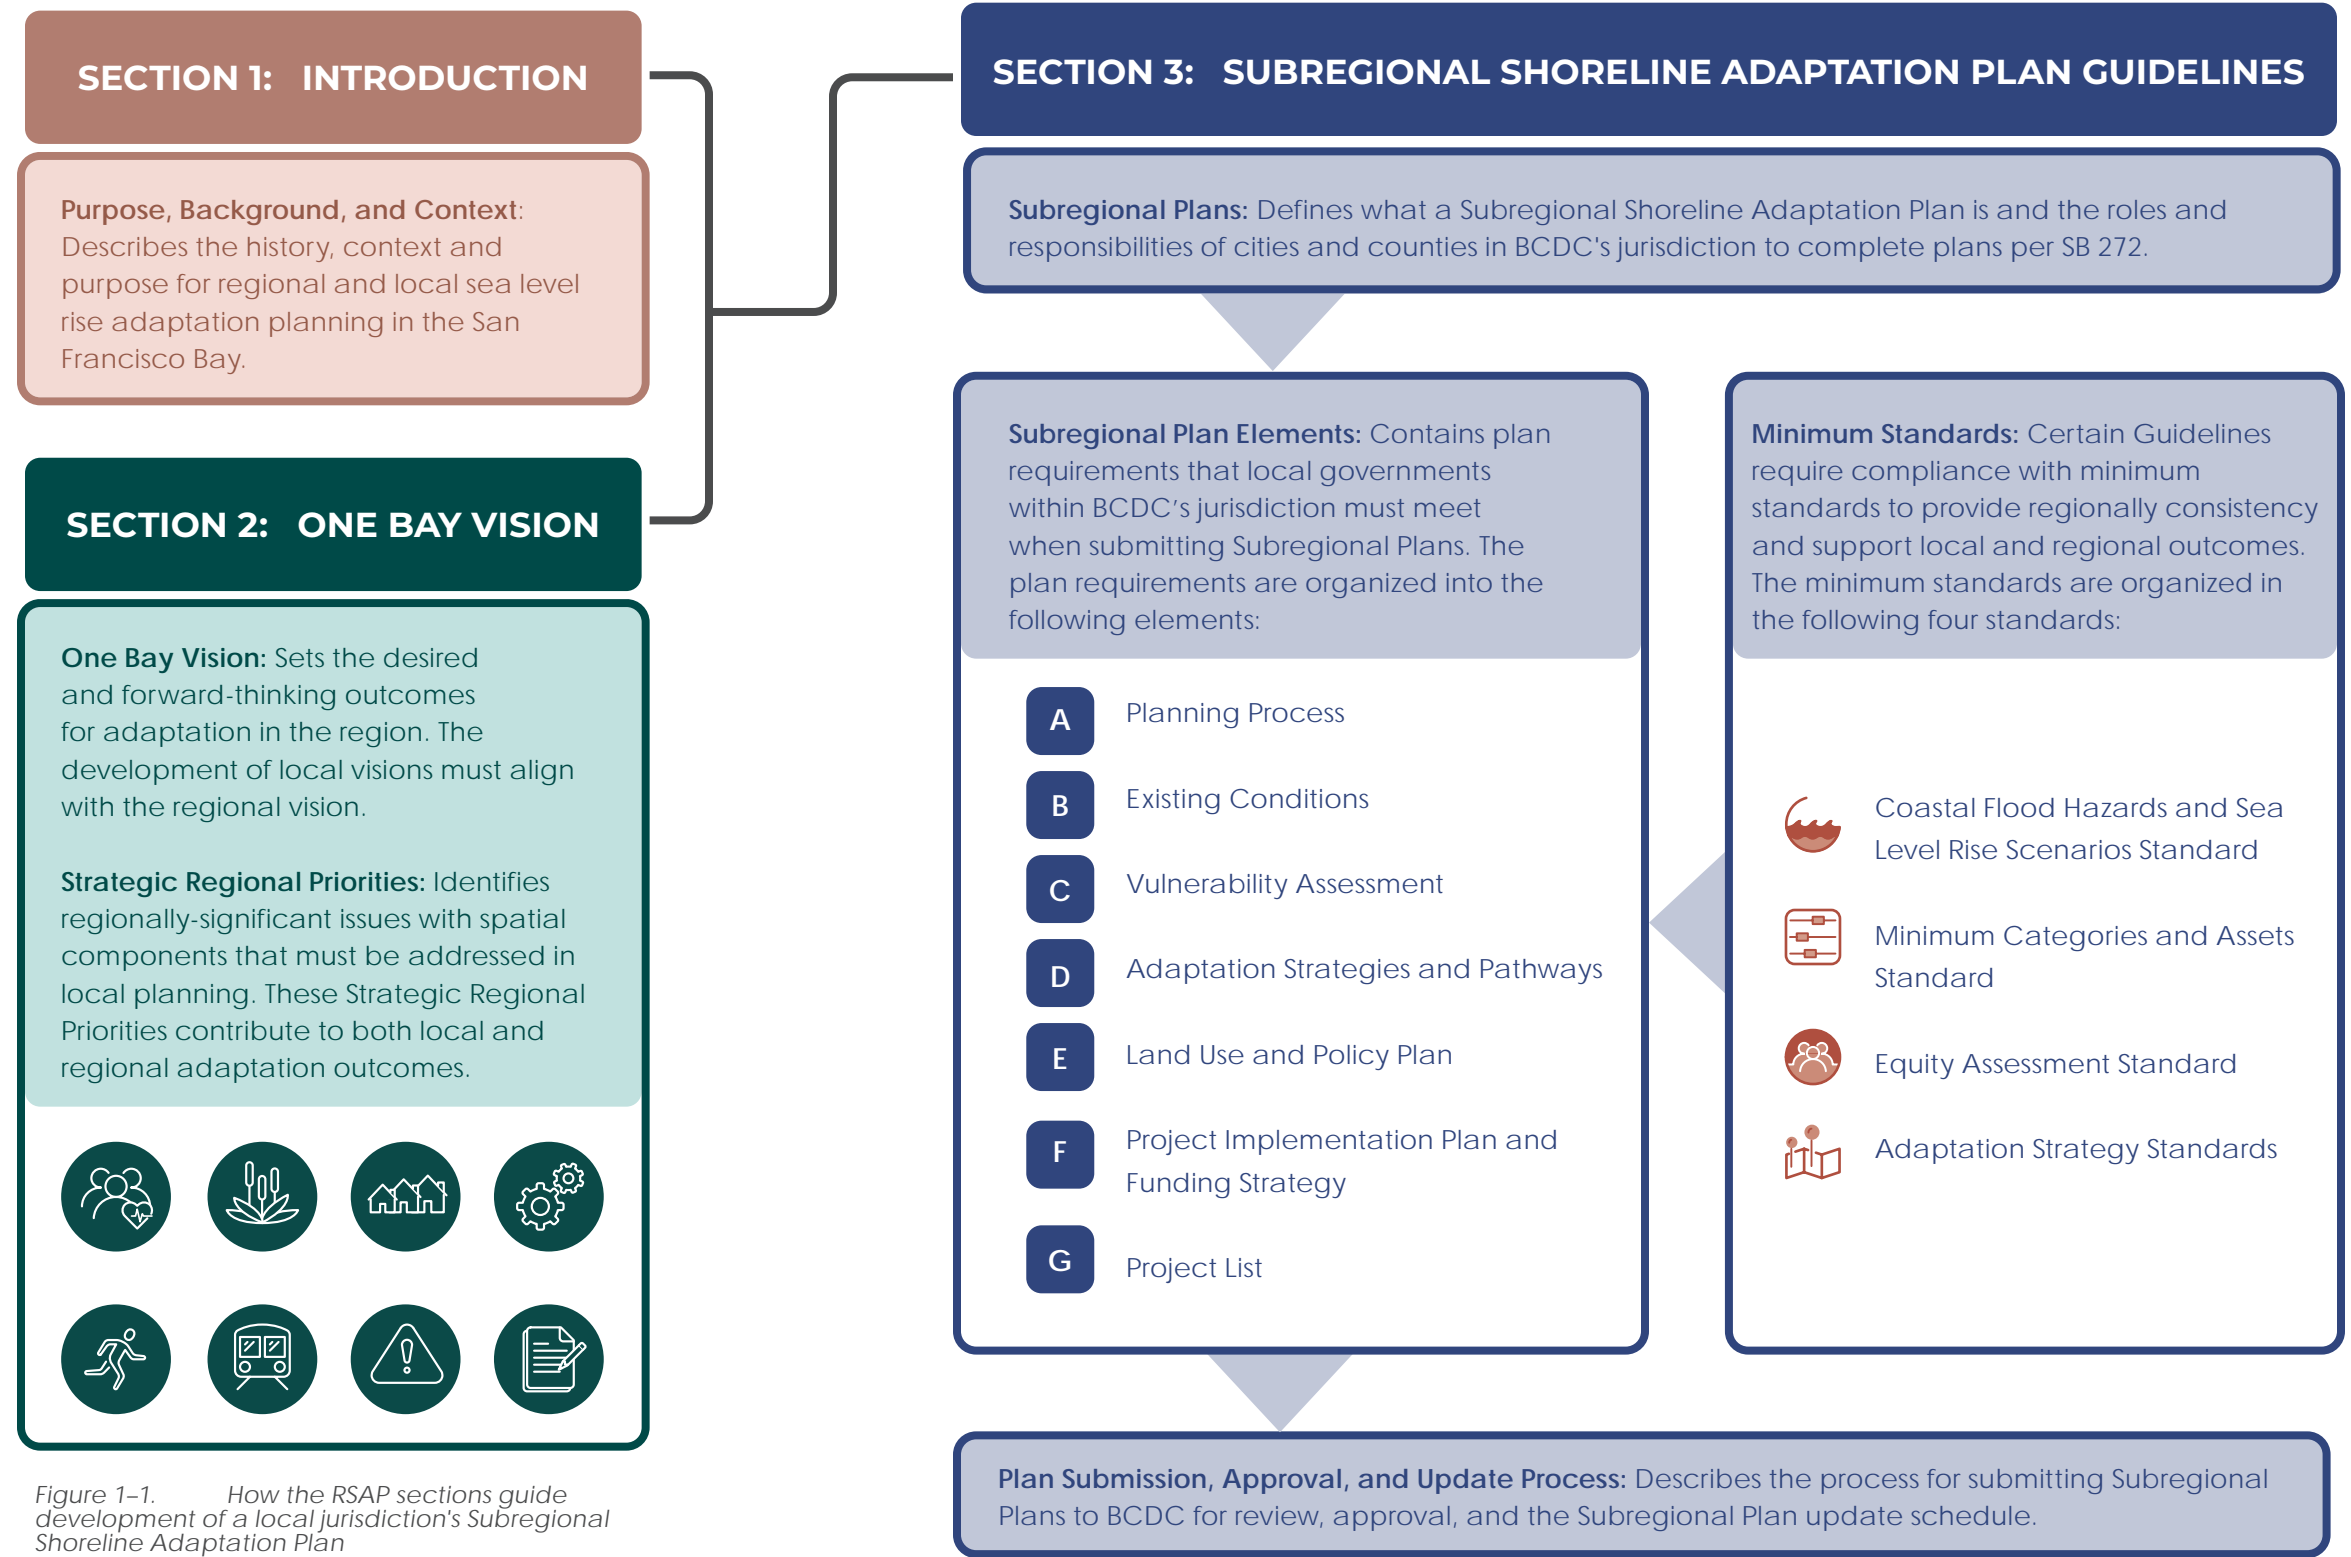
SECTION 1: INTRODUCTION

Purpose, Background, and Context: Describes the history, context and purpose for regional and local sea level rise adaptation planning in the San Francisco Bay.

SECTION 2: ONE BAY VISION

One Bay Vision: Sets the desired and forward-thinking outcomes for adaptation in the region. The development of local visions must align with the regional vision.

Strategic Regional Priorities: Identifies regionally-significant issues with spatial components that must be addressed in local planning. These Strategic Regional Priorities contribute to both local and regional adaptation outcomes.

SECTION 3: SUBREGIONAL SHORELINE ADAPTATION PLAN GUIDELINES

Subregional Plans: Defines what a Subregional Shoreline Adaptation Plan is and the roles and responsibilities of cities and counties in BCDC's jurisdiction to complete plans per SB 272.

Subregional Plan Elements: Contains plan requirements that local governments within BCDC's jurisdiction must meet when submitting Subregional Plans. The plan requirements are organized into the following elements:

A Planning Process
B Existing Conditions
C Vulnerability Assessment
D Adaptation Strategies and Pathways
E Land Use and Policy Plan
F Project Implementation Plan and Funding Strategy
G Project List

Minimum Standards: Certain Guidelines require compliance with minimum standards to provide regionally consistency and support local and regional outcomes. The minimum standards are organized in the following four standards:

Coastal Flood Hazards and Sea Level Rise Scenarios Standard
Minimum Categories and Assets Standard
Equity Assessment Standard
Adaptation Strategy Standards

Plan Submission, Approval, and Update Process: Describes the process for submitting Subregional Plans to BCDC for review, approval, and the Subregional Plan update schedule.

Figure 1–1. How the RSAP sections guide development of a local jurisdiction's Subregional Shoreline Adaptation Plan